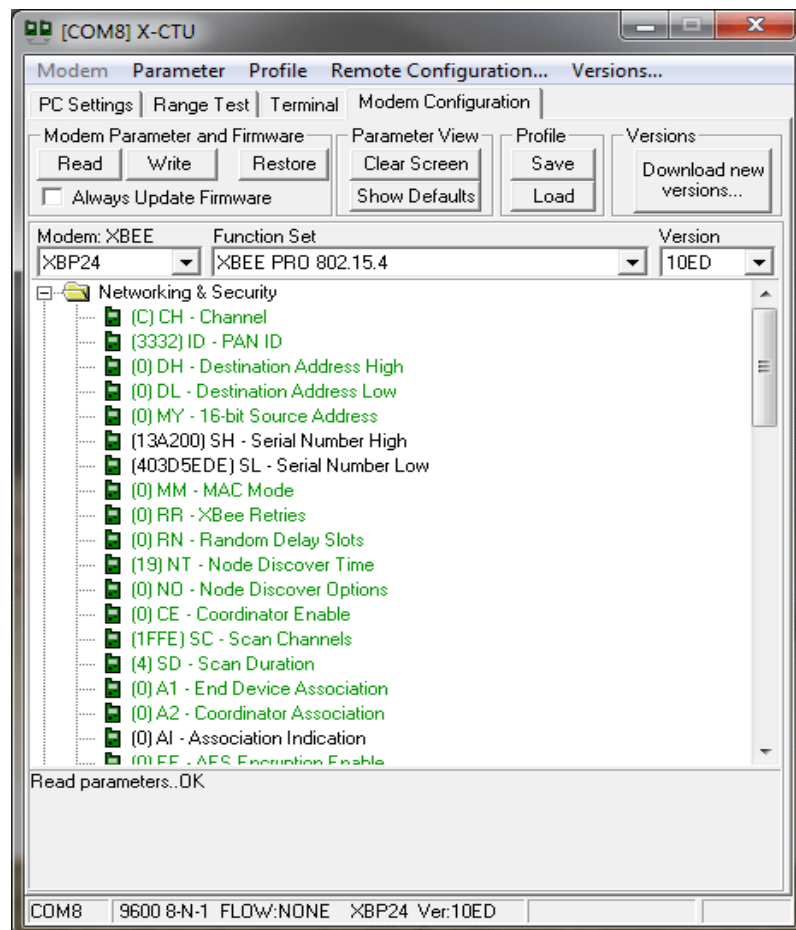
[COM8] X-CTU

Modem Parameter Profile Remote Configuration... Versions...

PC Settings | Range Test | Terminal | Modem Configuration

Modem Parameter and Firmware
Read Write Restore
Always Update Firmware

Parameter View
Clear Screen
Show Defaults

Profile
Save
Load

Versions
Download new versions...

Modem: XBEE
XBP24

Function Set
XBEE PRO 802.15.4

Version
10ED

Networking & Security
(C) CH - Channel
(3332) ID - PAN ID
(0) DH - Destination Address High
(0) DL - Destination Address Low
(0) MY - 16-bit Source Address
(13A200) SH - Serial Number High
(403D5EDE) SL - Serial Number Low
(0) MM - MAC Mode
(0) RR - XBee Retries
(0) RN - Random Delay Slots
(19) NT - Node Discover Time
(0) NO - Node Discover Options
(0) CE - Coordinator Enable
(1FFE) SC - Scan Channels
(4) SD - Scan Duration
(0) A1 - End Device Association
(0) A2 - Coordinator Association
(0) AI - Association Indication
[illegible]

Read parameters..OK

COM8 | 9600 8-N-1 FLOW:NONE XBP24 Ver:10ED